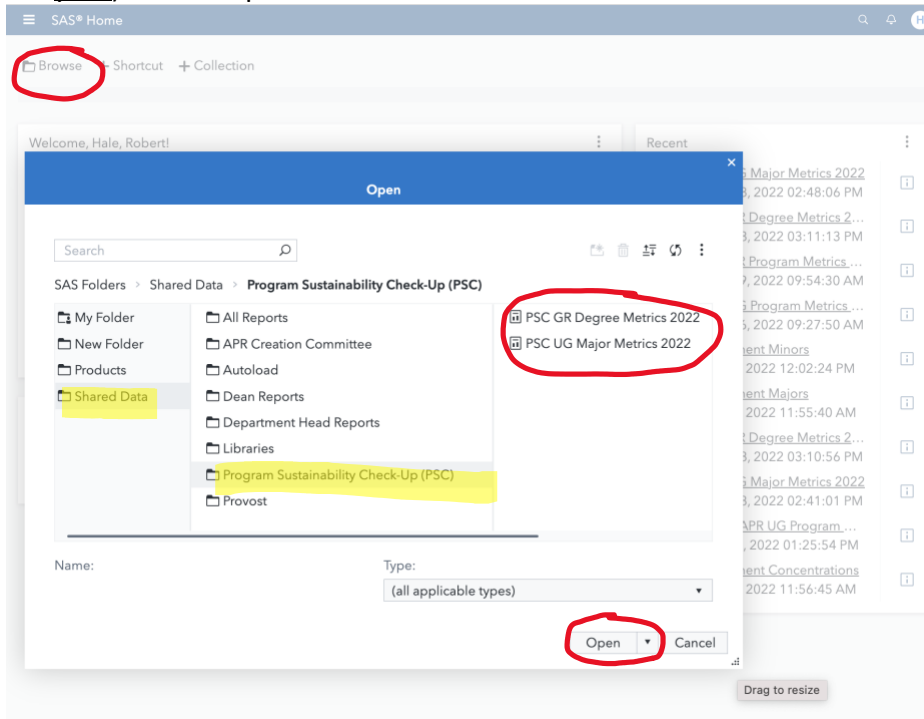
SAS® Home

H

Browse + Shortcut + Collection

Welcome, Hale, Robert!

Recent

Open

Search

SAS Folders > Shared Data > Program Sustainability Check-Up (PSC)

My Folder
New Folder
Products
Shared Data

All Reports
APR Creation Committee
Autoload
Dean Reports
Department Head Reports
Libraries
Program Sustainability Check-Up (PSC)
Provost

PSC GR Degree Metrics 2022
PSC UG Major Metrics 2022

Name:

Type:
(all applicable types)

Open
Cancel

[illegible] Major Metrics 2022
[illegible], 2022 02:48:06 PM
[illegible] Degree Metrics 2...
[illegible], 2022 03:11:13 PM
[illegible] Program Metrics ...
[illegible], 2022 09:54:30 AM
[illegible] Program Metrics ...
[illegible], 2022 09:27:50 AM
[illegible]ent Minors
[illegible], 2022 12:02:24 PM
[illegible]ent Majors
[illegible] 2022 11:55:40 AM
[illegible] Degree Metrics 2...
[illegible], 2022 03:10:56 PM
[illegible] Major Metrics 2022
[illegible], 2022 02:41:01 PM
APR UG Program ...
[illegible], 2022 01:25:54 PM
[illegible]ent Concentrations
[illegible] 2022 11:56:45 AM

Drag to resize